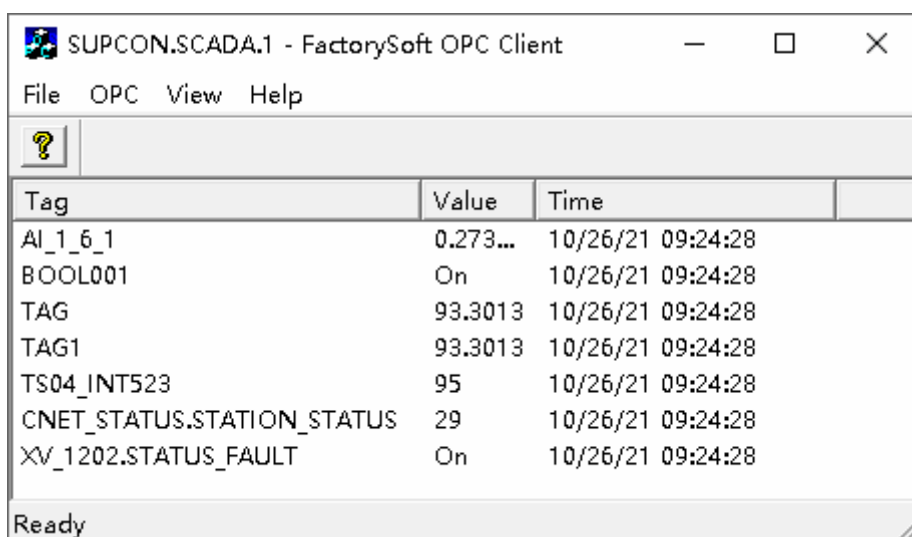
SUPCON.SCADA.1 - FactorySoft OPC Client

File OPC View Help

?

| Tag | Value | Time |
|---|---|---|
| AI_1_6_1 | 0.273... | 10/26/21 09:24:28 |
| BOOL001 | On | 10/26/21 09:24:28 |
| TAG | 93.3013 | 10/26/21 09:24:28 |
| TAG1 | 93.3013 | 10/26/21 09:24:28 |
| TS04_INT523 | 95 | 10/26/21 09:24:28 |
| CNET_STATUS.STATION_STATUS | 29 | 10/26/21 09:24:28 |
| XV_1202.STATUS_FAULT | On | 10/26/21 09:24:28 |

Ready